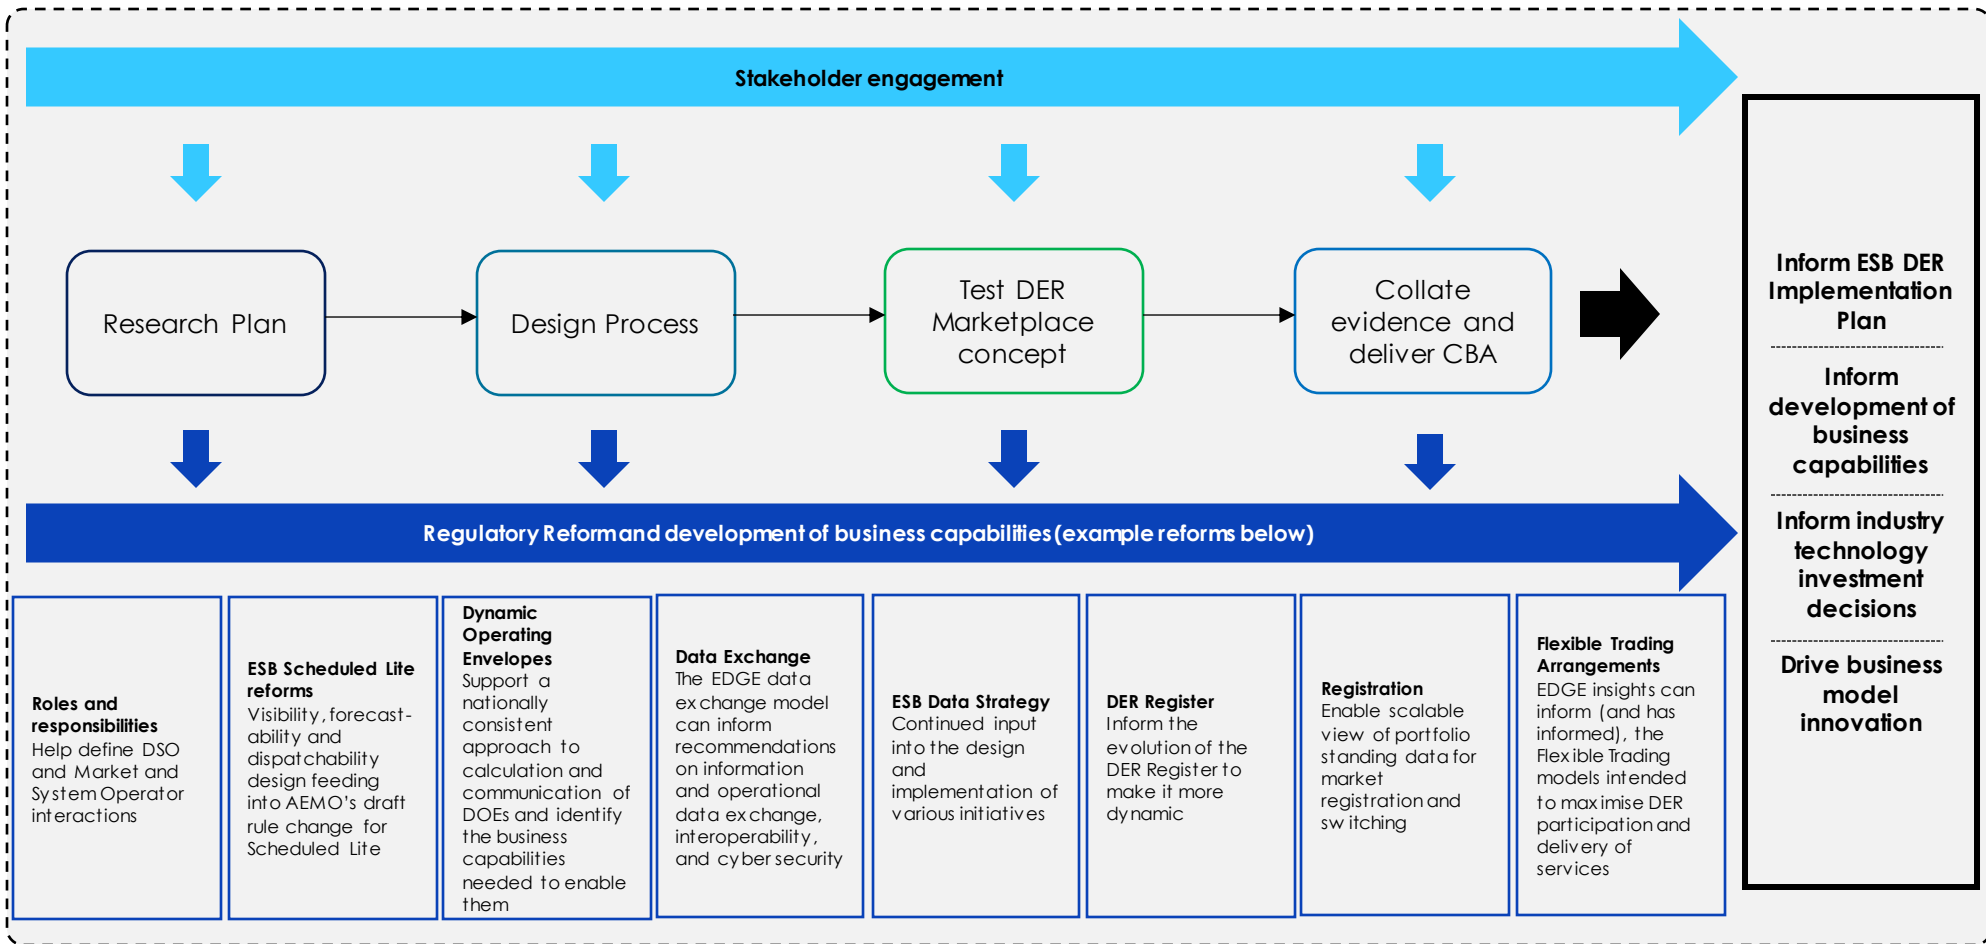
Stakeholder engagement

Research Plan

Design Process

Test DER Marketplace concept

Collate evidence and deliver CBA

Regulatory Reform and development of business capabilities (example reforms below)

Roles and responsibilities
Help define DSO and Market and System Operator interactions

ESB Scheduled Lite reforms
Visibility, forecastability and dispatchability design feeding into AEMO's draft rule change for Scheduled Lite

Dynamic Operating Envelopes
Support a nationally consistent approach to calculation and communication of DOEs and identify the business capabilities needed to enable them

Data Exchange
The EDGE data exchange model can inform recommendations on information and operational data exchange, interoperability, and cyber security

ESB Data Strategy
Continued input into the design and implementation of various initiatives

DER Register
Inform the evolution of the DER Register to make it more dynamic

Registration
Enable scalable view of portfolio standing data for market registration and switching

Flexible Trading Arrangements
EDGE insights can inform (and has informed), the Flexible Trading models intended to maximise DER participation and delivery of services

Inform ESB DER Implementation Plan

Inform development of business capabilities

Inform industry technology investment decisions

Drive business model innovation